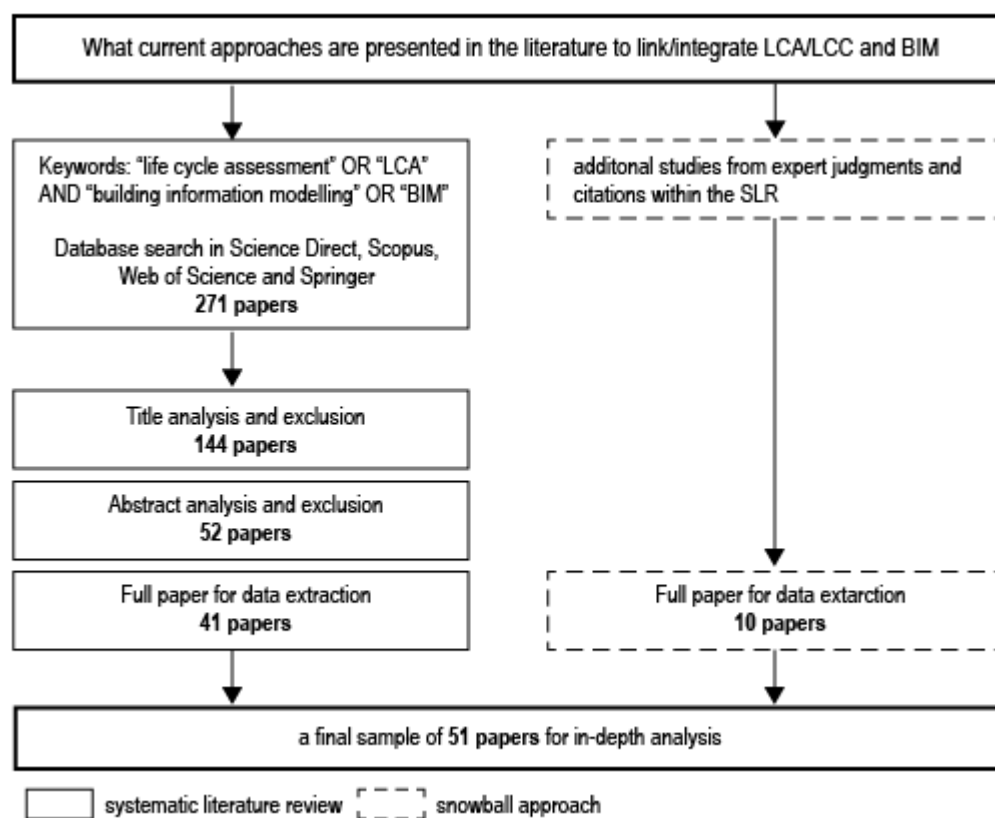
What current approaches are presented in the literature to link/integrate LCA/LCC and BIM

Keywords: "life cycle assessment" OR "LCA" AND "building information modelling" OR "BIM"

Database search in Science Direct, Scopus, Web of Science and Springer
**271 papers**

Title analysis and exclusion
**144 papers**

Abstract analysis and exclusion
**52 papers**

Full paper for data extraction
**41 papers**

additonal studies from expert judgments and citations within the SLR

Full paper for data extarction
**10 papers**

a final sample of **51 papers** for in-depth analysis

systematic literature review

snowball approach